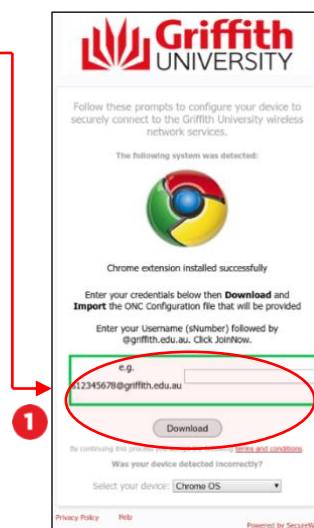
Griffith UNIVERSITY

Follow these prompts to configure your device to securely connect to the Griffith University wireless network services.

The following system was detected:

Chrome extension installed successfully

Enter your credentials below then **Download** and **Import** the ONC Configuration file that will be provided

Enter your Username (sNumber) followed by @griffith.edu.au. Click JoinNow.

e.g.
s12345678@griffith.edu.au

1

Download

By continuing this process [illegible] terms and conditions

Was your device detected incorrectly?

Select your device: Chrome OS

Privacy Policy Help

Powered by SecureW